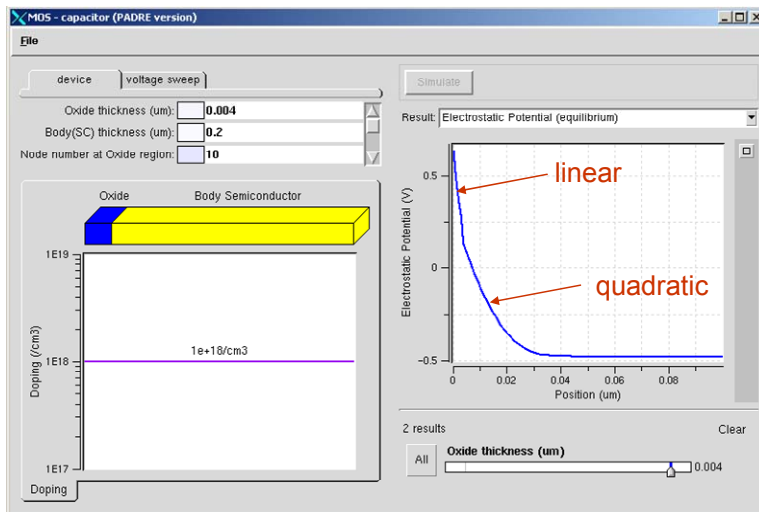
MOS - capacitor (PADRE version)

File

device | voltage sweep

Oxide thickness (um): 0.004
Body(SC) thickness (um): 0.2
Node number at Oxide region: 10

Oxide | Body Semiconductor

1E19
1E18
1E17
Doping (/cm3)
1e+18/cm3

Doping

Simulate

Result: Electrostatic Potential (equilibrium)

0.5
0
-0.5
Electrostatic Potential (V)
0 | 0.02 | 0.04 | 0.06 | 0.08
Position (um)

linear

quadratic

2 results

Clear

All

Oxide thickness (um)

0.004